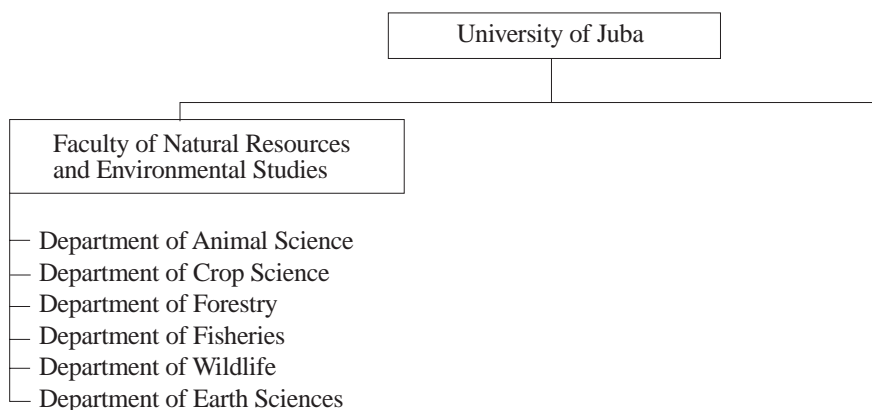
University of Juba

Faculty of Natural Resources and Environmental Studies

Department of Animal Science
Department of Crop Science
Department of Forestry
Department of Fisheries
Department of Wildlife
Department of Earth Sciences